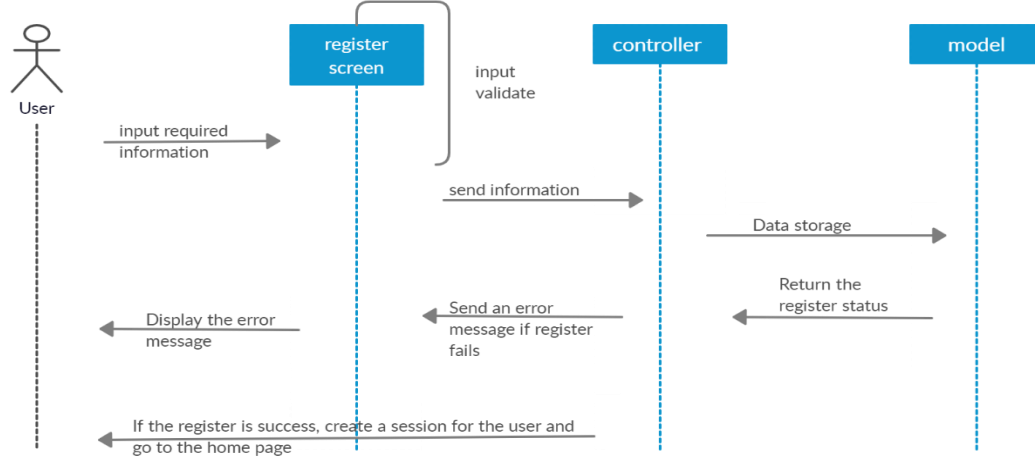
User

register screen

controller

model

input validate

input required information

send information

Data storage

Return the register status

Send an error message if register fails

Display the error message

If the register is success, create a session for the user and go to the home page